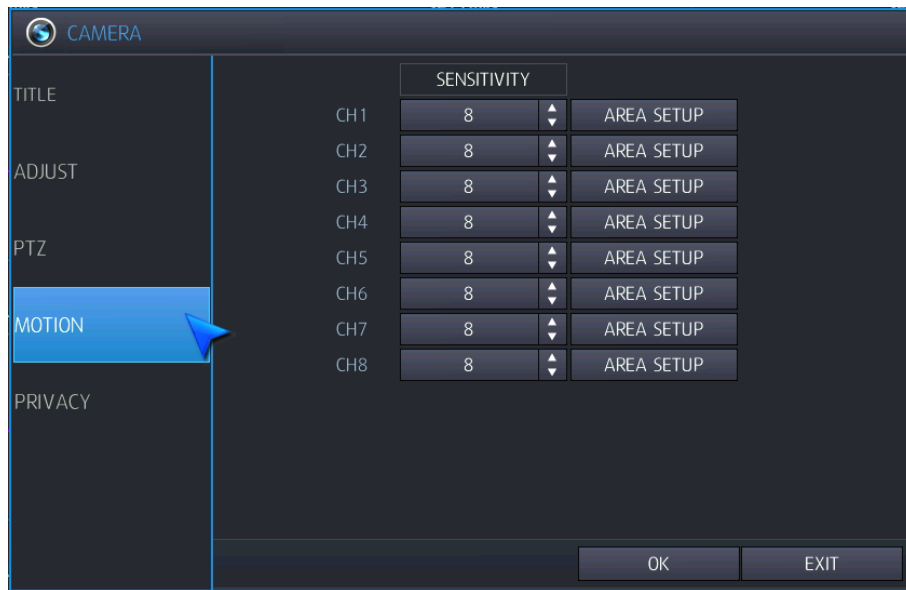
CAMERA

TITLE

ADJUST

PTZ

MOTION

PRIVACY

| | SENSITIVITY | |
|---|---|---|
| CH1 | 8 | AREA SETUP |
| CH2 | 8 | AREA SETUP |
| CH3 | 8 | AREA SETUP |
| CH4 | 8 | AREA SETUP |
| CH5 | 8 | AREA SETUP |
| CH6 | 8 | AREA SETUP |
| CH7 | 8 | AREA SETUP |
| CH8 | 8 | AREA SETUP |

OK

EXIT